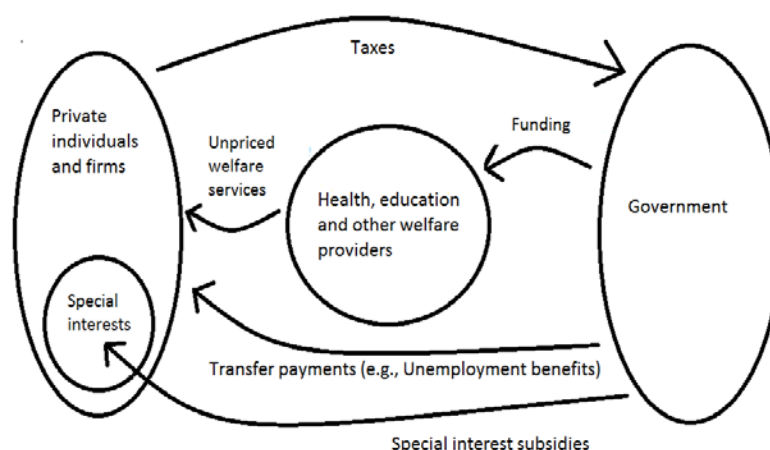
Taxes

Private individuals and firms

Unpriced welfare services

Funding

Health, education and other welfare providers

Government

Special interests

Transfer payments (e.g., Unemployment benefits)

Special interest subsidies